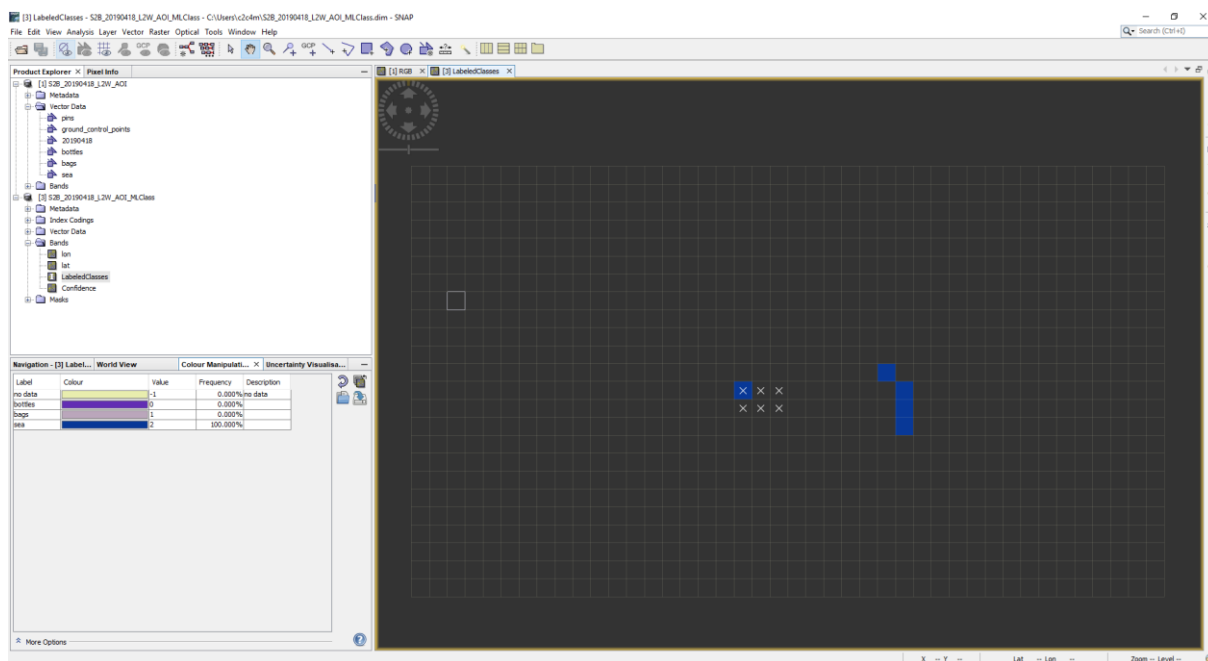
[3] LabeledClasses - S2B_20190418_L2W_AOI_MLClass - C:\Users\c2c4m\S2B_20190418_L2W_AOI_MLClass.dim - SNAP

File Edit View Analysis Layer Vector Raster Optical Tools Window Help

Search (Ctrl+I)

Product Explorer × Pixel Info

[1] S2B_20190418_L2W_AOI
Metadata
Vector Data
pins
ground_control_points
20190418
bottles
bags
sea
Bands
[3] S2B_20190418_L2W_AOI_MLClass
Metadata
Index Codings
Vector Data
Bands
lon
lat
LabeledClasses
Confidence
Masks

[1] RGB × [3] LabeledClasses ×

Navigation - [3] Label... World View Colour Manipulati... × Uncertainty Visualisa...

| Label | Colour | Value | Frequency | Description |
|---|---|---|---|---|
| no data | | -1 | 0.000% | no data |
| bottles | | 0 | 0.000% | |
| bags | | 1 | 0.000% | |
| sea | | 2 | 100.000% | |

More Options

X -- Y -- Lat -- Lon -- Zoom -- Level --